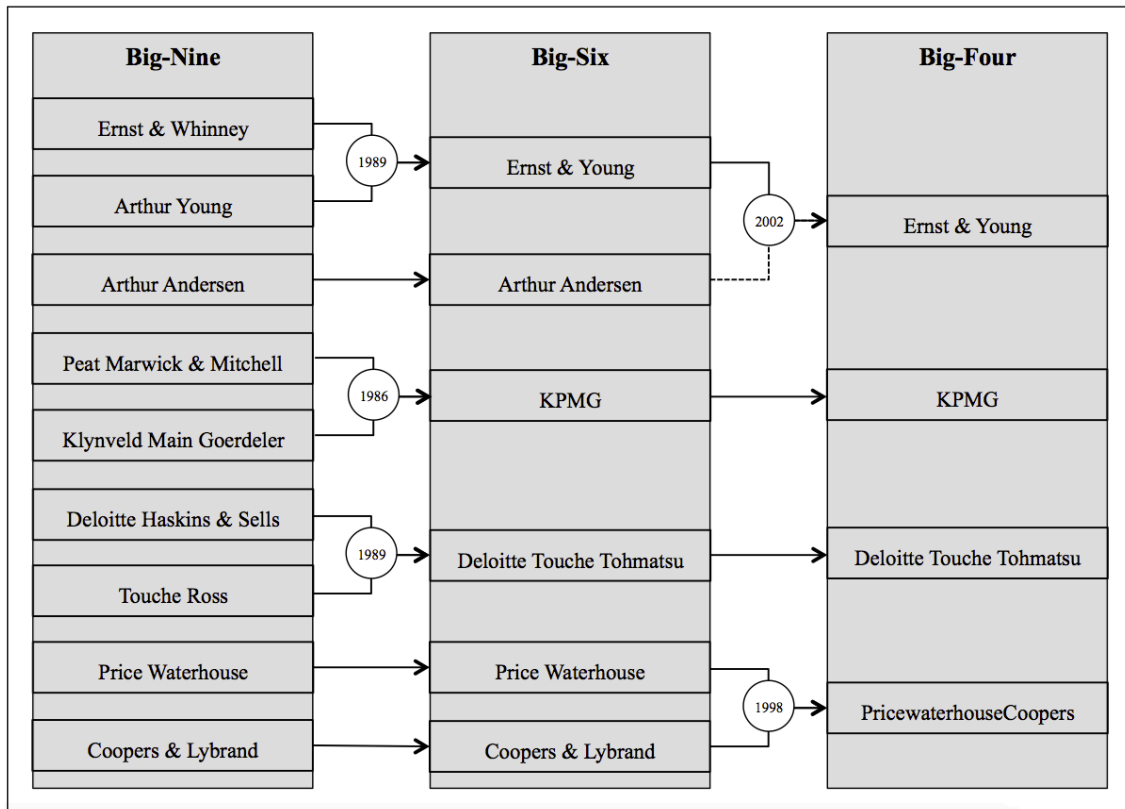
Big-Nine

Ernst & Whinney

Arthur Young

Arthur Andersen

Peat Marwick & Mitchell

Klynveld Main Goerdeler

Deloitte Haskins & Sells

Touche Ross

Price Waterhouse

Coopers & Lybrand

1989

1986

1989

Big-Six

Ernst & Young

Arthur Andersen

KPMG

Deloitte Touche Tohmatsu

Price Waterhouse

Coopers & Lybrand

2002

1998

Big-Four

Ernst & Young

KPMG

Deloitte Touche Tohmatsu

PricewaterhouseCoopers